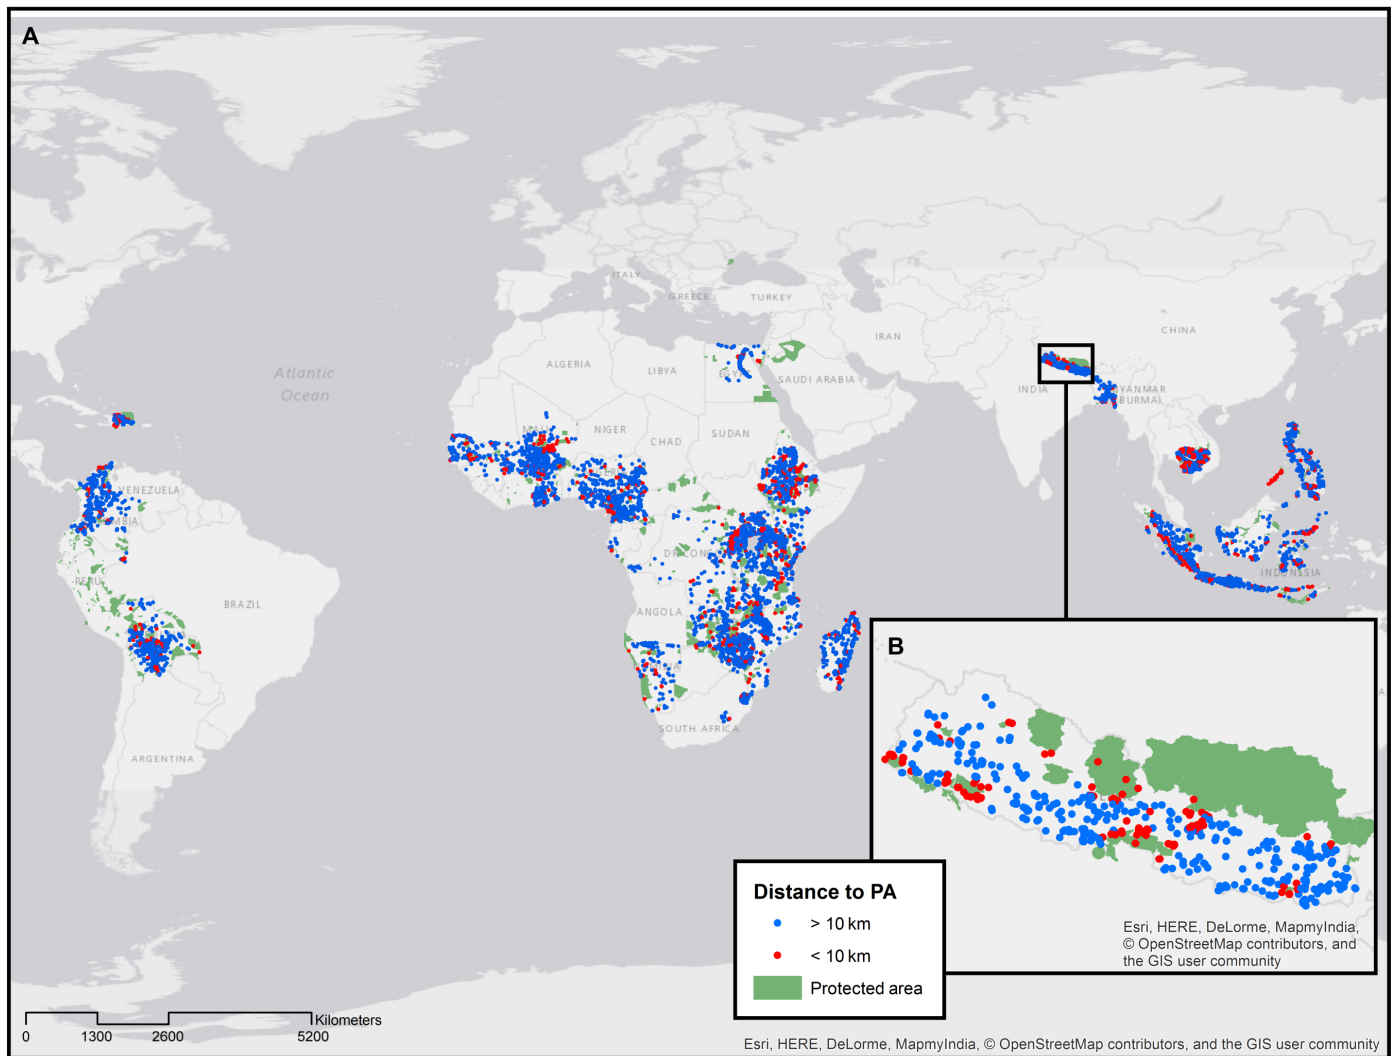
A

Atlantic Ocean

ITALY
GREECE
TURKEY
IRAN
CHINA
ALGERIA
LIBYA
SAUDI ARABIA
INDIA
MYANMAR (BURMA)
NIGER
CHAD
SUDAN
VENEZUELA
BRAZIL
ANGOLA
INDONESIA
SOUTH AFRICA
ARGENTINA

B

Distance to PA
> 10 km
< 10 km
Protected area

Esri, HERE, DeLorme, MapmyIndia, © OpenStreetMap contributors, and the GIS user community

0 1300 2600 5200 Kilometers

Esri, HERE, DeLorme, MapmyIndia, © OpenStreetMap contributors, and the GIS user community